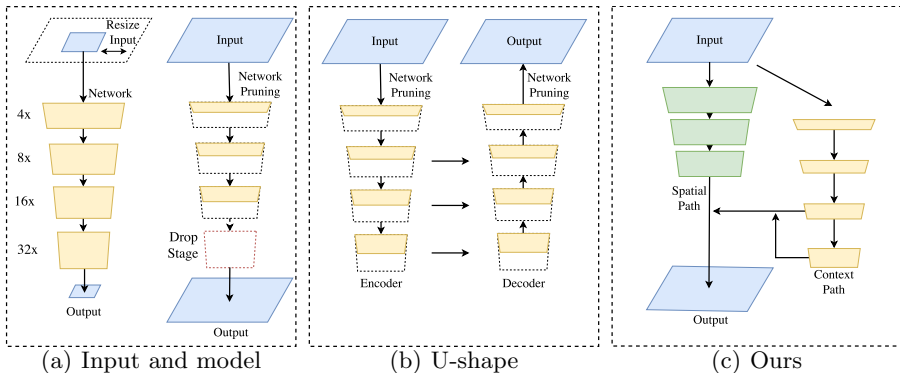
Resize Input

Network

4x

8x

16x

32x

Output

Input

Network Pruning

Drop Stage

Output

(a) Input and model

Input

Network Pruning

Encoder

Output

Network Pruning

Decoder

(b) U-shape

Input

Spatial Path

Output

Context Path

(c) Ours